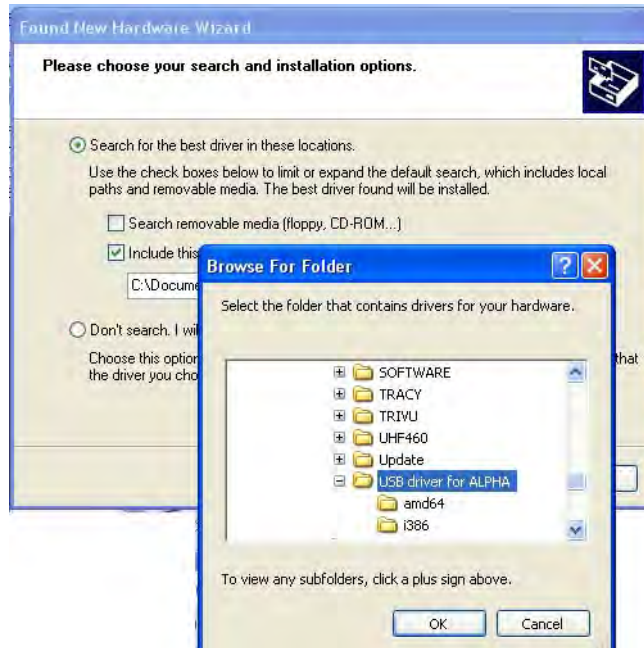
Found New Hardware Wizard

Please choose your search and installation options.

Search for the best driver in these locations.

Use the check boxes below to limit or expand the default search, which includes local paths and removable media. The best driver found will be installed.

Search removable media (floppy, CD-ROM...)

Include this

C:\Docume

Don't search. I wi

Choose this option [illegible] that the driver you cho

Browse For Folder

Select the folder that contains drivers for your hardware.

SOFTWARE
TRACY
TRIVU
UHF460
Update
USB driver for ALPHA
amd64
i386

To view any subfolders, click a plus sign above.

OK
Cancel